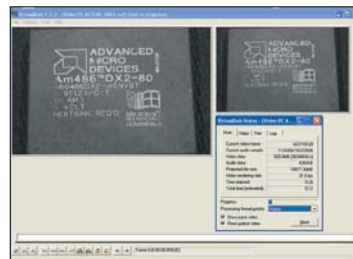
VirtualDub 1.5.1 - [Video PC ACTUAL_0003.avi] [Job in progress]

ADVANCED MICRO DEVICES
Am486DX2-80

ADVANCED MICRO DEVICES
Am486DX2-80

VirtualDub Status - [Video PC A...

Main | Video | Perf | Log

Current video frame
Current audio sample
Video data
Audio data
Projected file size
Video rendering rate
Time elapsed
Total time (estimated)

Progress
Processing thread priority

Show input video
Show output video

Abort

Frame 0 [0:00:00.000] [ ]